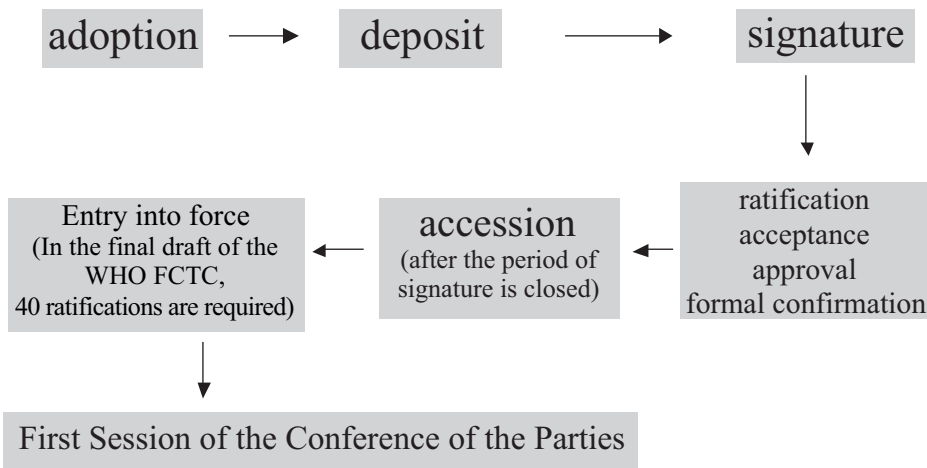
adoption

deposit

signature

ratification
acceptance
approval
formal confirmation

accession
(after the period of signature is closed)

Entry into force
(In the final draft of the WHO FCTC, 40 ratifications are required)

First Session of the Conference of the Parties